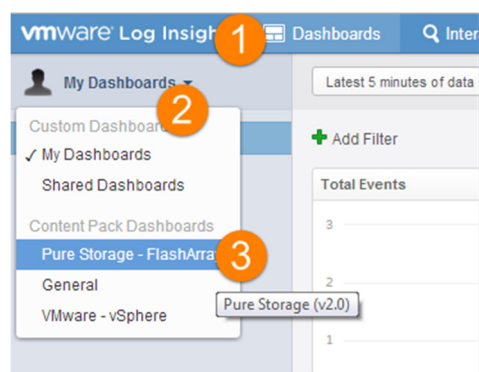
vmware Log Insigh 1 Dashboards Inter

My Dashboards 2

Latest 5 minutes of data

Custom Dashboard

✓ My Dashboards

Shared Dashboards

Content Pack Dashboards

Pure Storage - FlashArra 3

General

VMware - vSphere

Pure Storage (v2.0)

Add Filter

Total Events

3

2

1